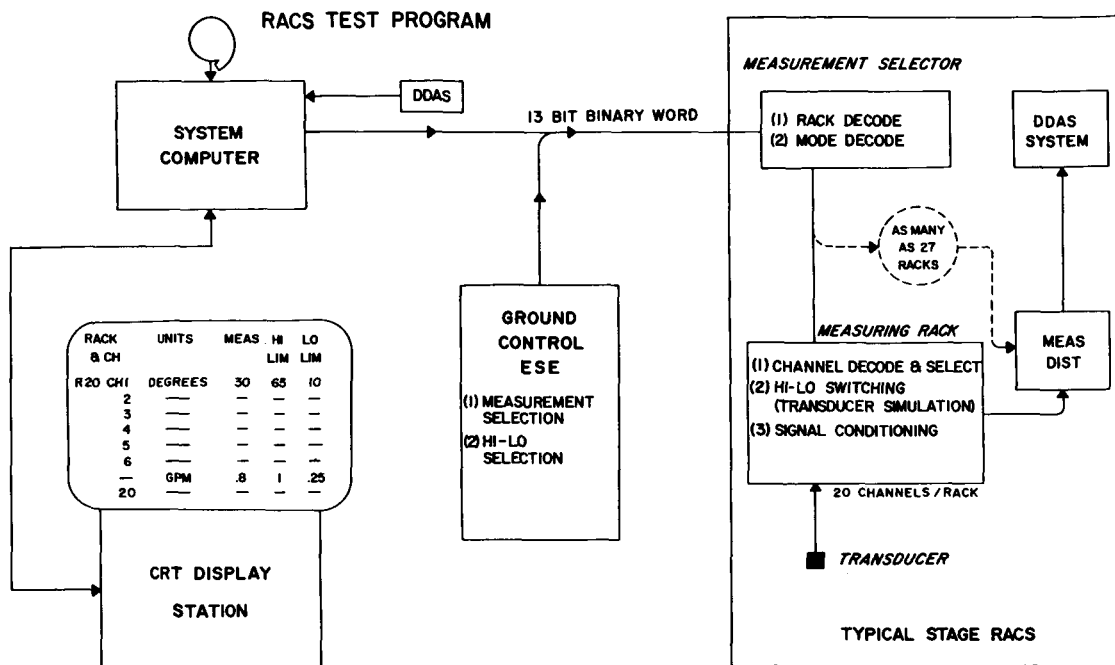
RACS TEST PROGRAM

DDAS

SYSTEM COMPUTER

13 BIT BINARY WORD

MEASUREMENT SELECTOR

(1) RACK DECODE
(2) MODE DECODE

DDAS SYSTEM

AS MANY AS 27 RACKS

| RACK & CH | UNITS | MEAS | HI LIM | LO LIM |
|---|---|---|---|---|
| R20 CH1 | DEGREES | 30 | 65 | 10 |
| 2 | — | — | — | — |
| 3 | — | — | — | — |
| 4 | — | — | — | — |
| 5 | — | — | — | — |
| 6 | — | — | — | — |
| — | GPM | .8 | 1 | .25 |
| 20 | — | — | — | — |

GROUND CONTROL ESE

(1) MEASUREMENT SELECTION
(2) HI-LO SELECTION

MEASURING RACK

(1) CHANNEL DECODE & SELECT
(2) HI-LO SWITCHING (TRANSDUCER SIMULATION)
(3) SIGNAL CONDITIONING

MEAS DIST

20 CHANNELS / RACK

TRANSDUCER

CRT DISPLAY STATION

TYPICAL STAGE RACS